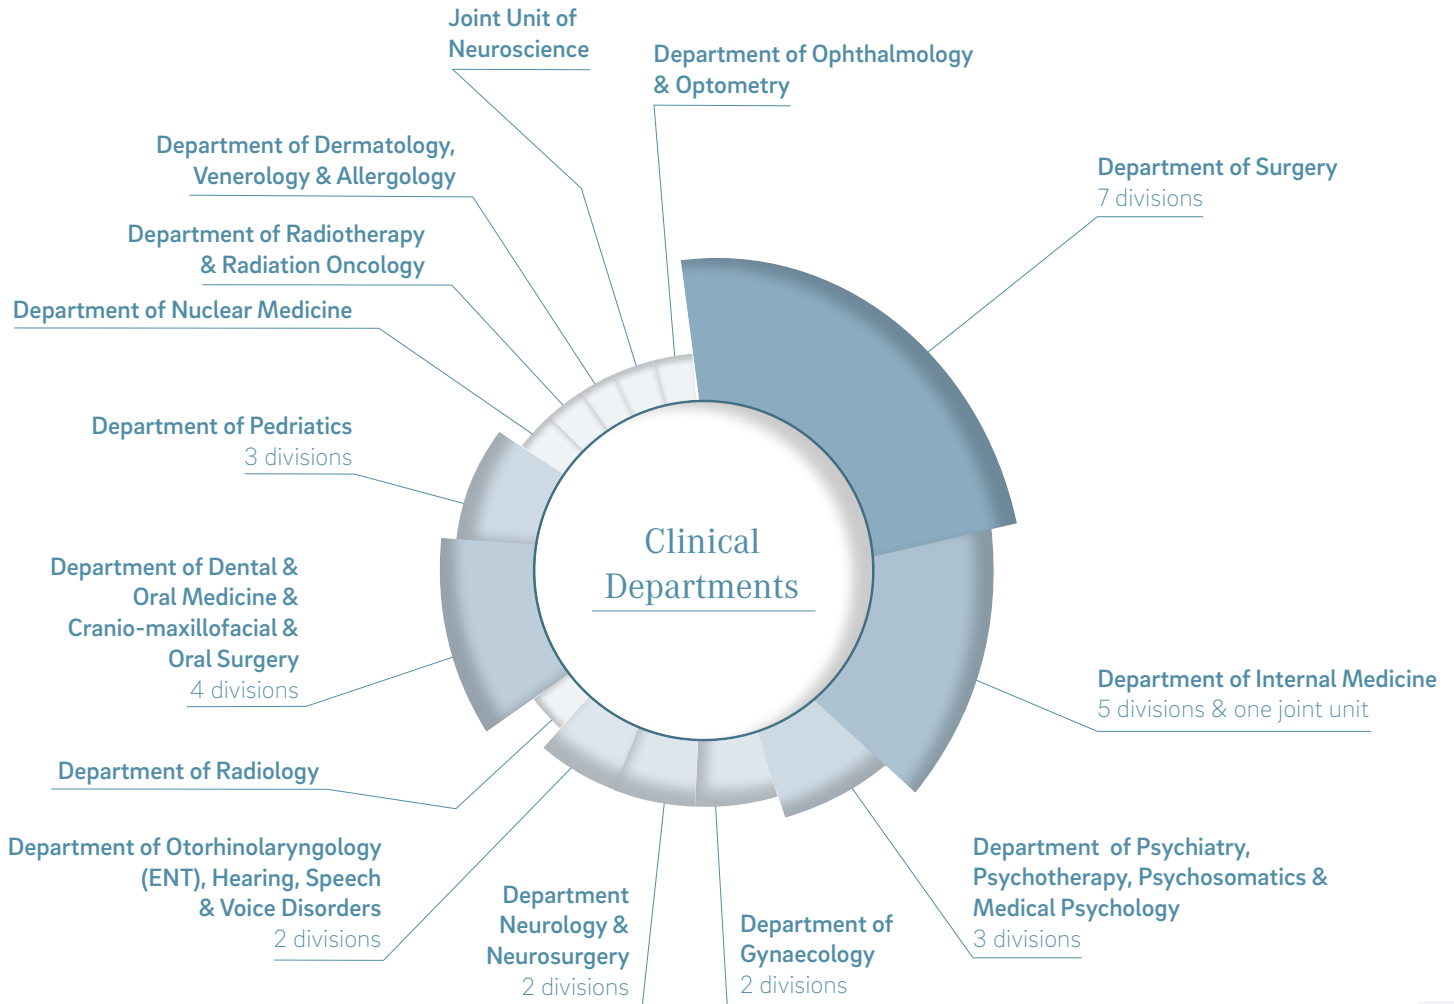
Joint Unit of Neuroscience

Department of Ophthalmology & Optometry

Department of Dermatology, Venerology & Allergology

Department of Surgery
7 divisions

Department of Radiotherapy & Radiation Oncology

Department of Nuclear Medicine

Department of Pedriatics
3 divisions

Clinical Departments

Department of Dental & Oral Medicine & Cranio-maxillofacial & Oral Surgery
4 divisions

Department of Internal Medicine
5 divisions & one joint unit

Department of Radiology

Department of Otorhinolaryngology (ENT), Hearing, Speech & Voice Disorders
2 divisions

Department of Psychiatry, Psychotherapy, Psychosomatics & Medical Psychology
3 divisions

Department Neurology & Neurosurgery
2 divisions

Department of Gynaecology
2 divisions